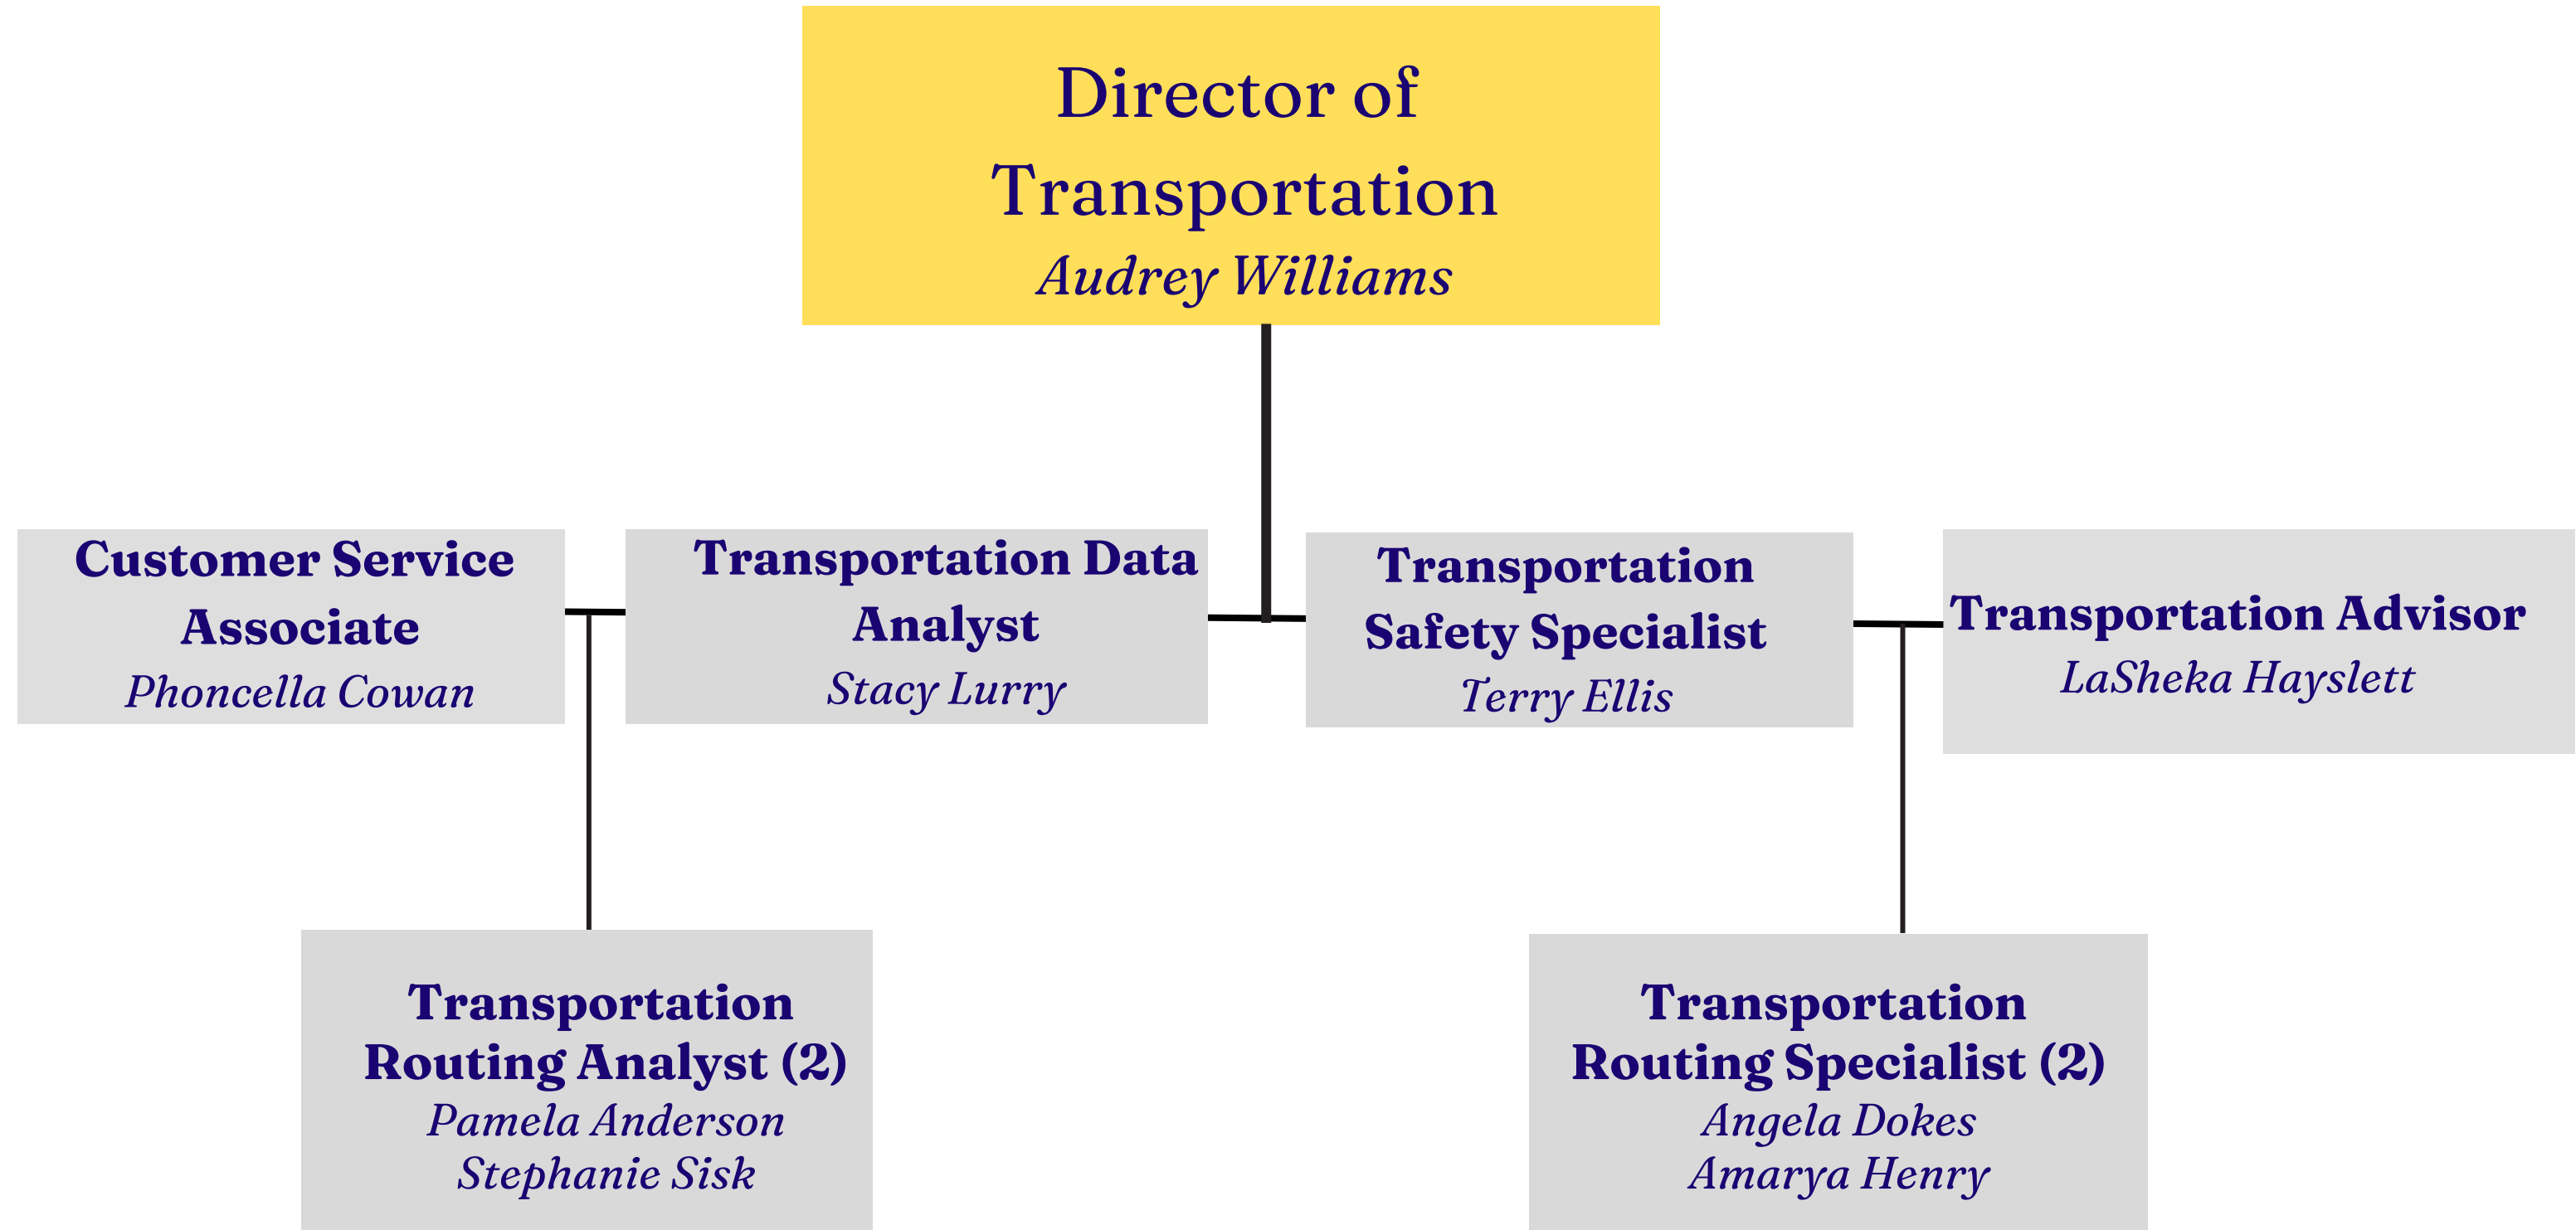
Director of Transportation
Audrey Williams

Customer Service Associate
Phoncella Cowan

Transportation Data Analyst
Stacy Lurry

Transportation Safety Specialist
Terry Ellis

Transportation Advisor
LaSheka Hayslett

Transportation Routing Analyst (2)
Pamela Anderson
Stephanie Sisk

Transportation Routing Specialist (2)
Angela Dokes
Amarya Henry